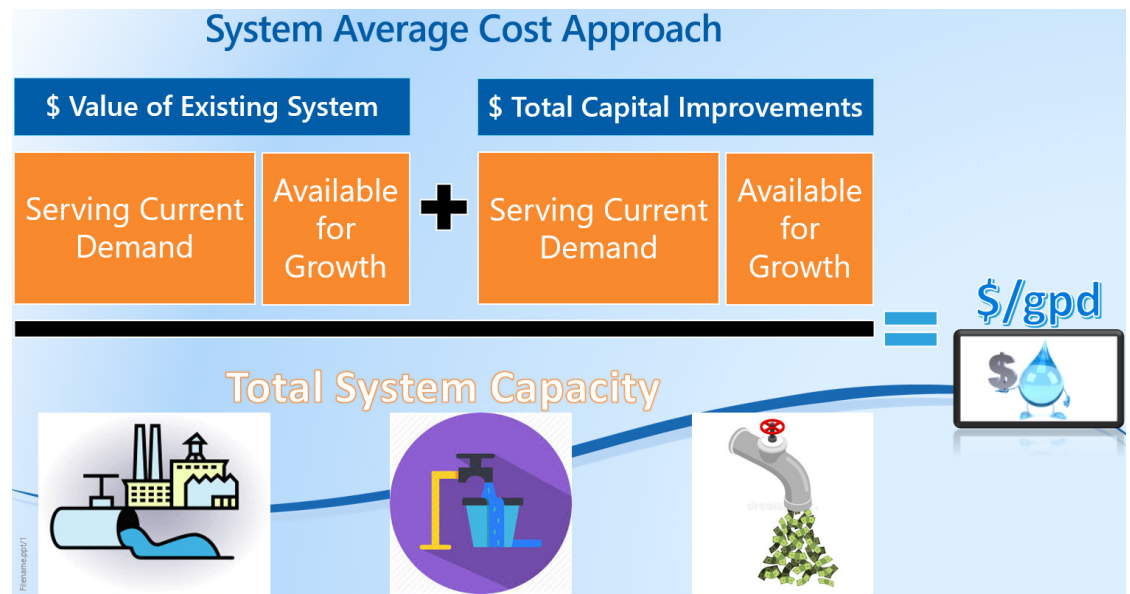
System Average Cost Approach

$ Value of Existing System

Serving Current Demand

Available for Growth

+

$ Total Capital Improvements

Serving Current Demand

Available for Growth

=

$/gpd

$

Total System Capacity

Filename.ppt/1

dream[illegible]